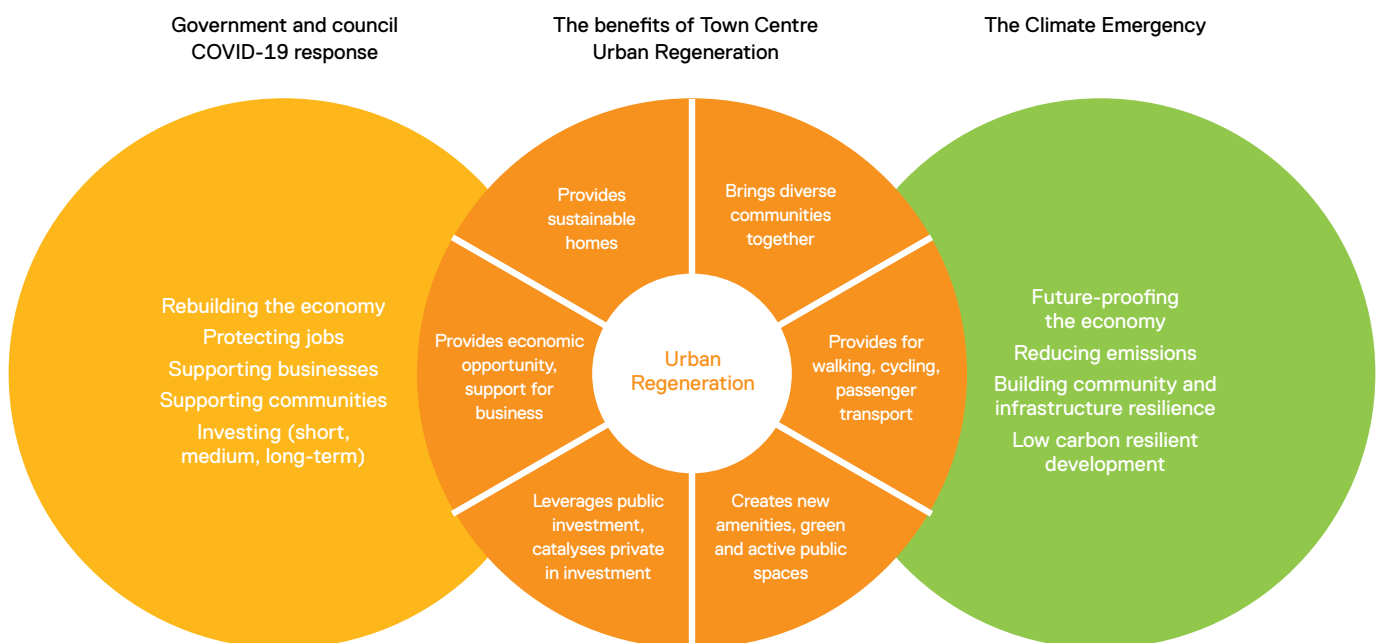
Government and council COVID-19 response

The benefits of Town Centre Urban Regeneration

The Climate Emergency

Rebuilding the economy
Protecting jobs
Supporting businesses
Supporting communities
Investing (short, medium, long-term)

Provides sustainable homes

Brings diverse communities together

Provides economic opportunity, support for business

Urban Regeneration

Provides for walking, cycling, passenger transport

Leverages public investment, catalyses private in investment

Creates new amenities, green and active public spaces

Future-proofing the economy
Reducing emissions
Building community and infrastructure resilience
Low carbon resilient development